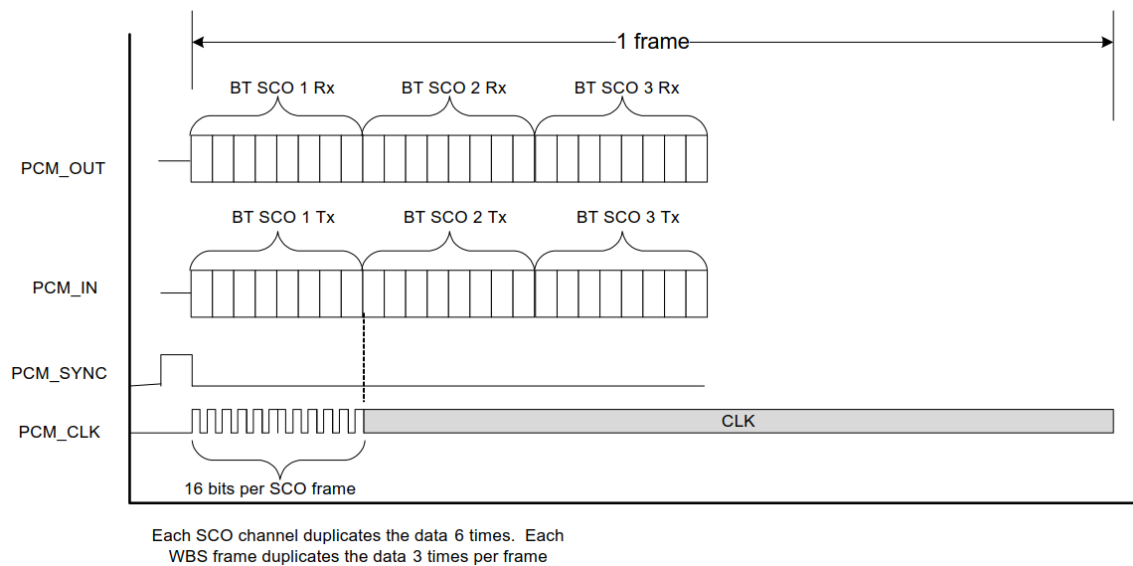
1 frame

BT SCO 1 Rx
BT SCO 2 Rx
BT SCO 3 Rx

PCM_OUT

BT SCO 1 Tx
BT SCO 2 Tx
BT SCO 3 Tx

PCM_IN

PCM_SYNC

PCM_CLK

CLK

16 bits per SCO frame

Each SCO channel duplicates the data 6 times. Each WBS frame duplicates the data 3 times per frame